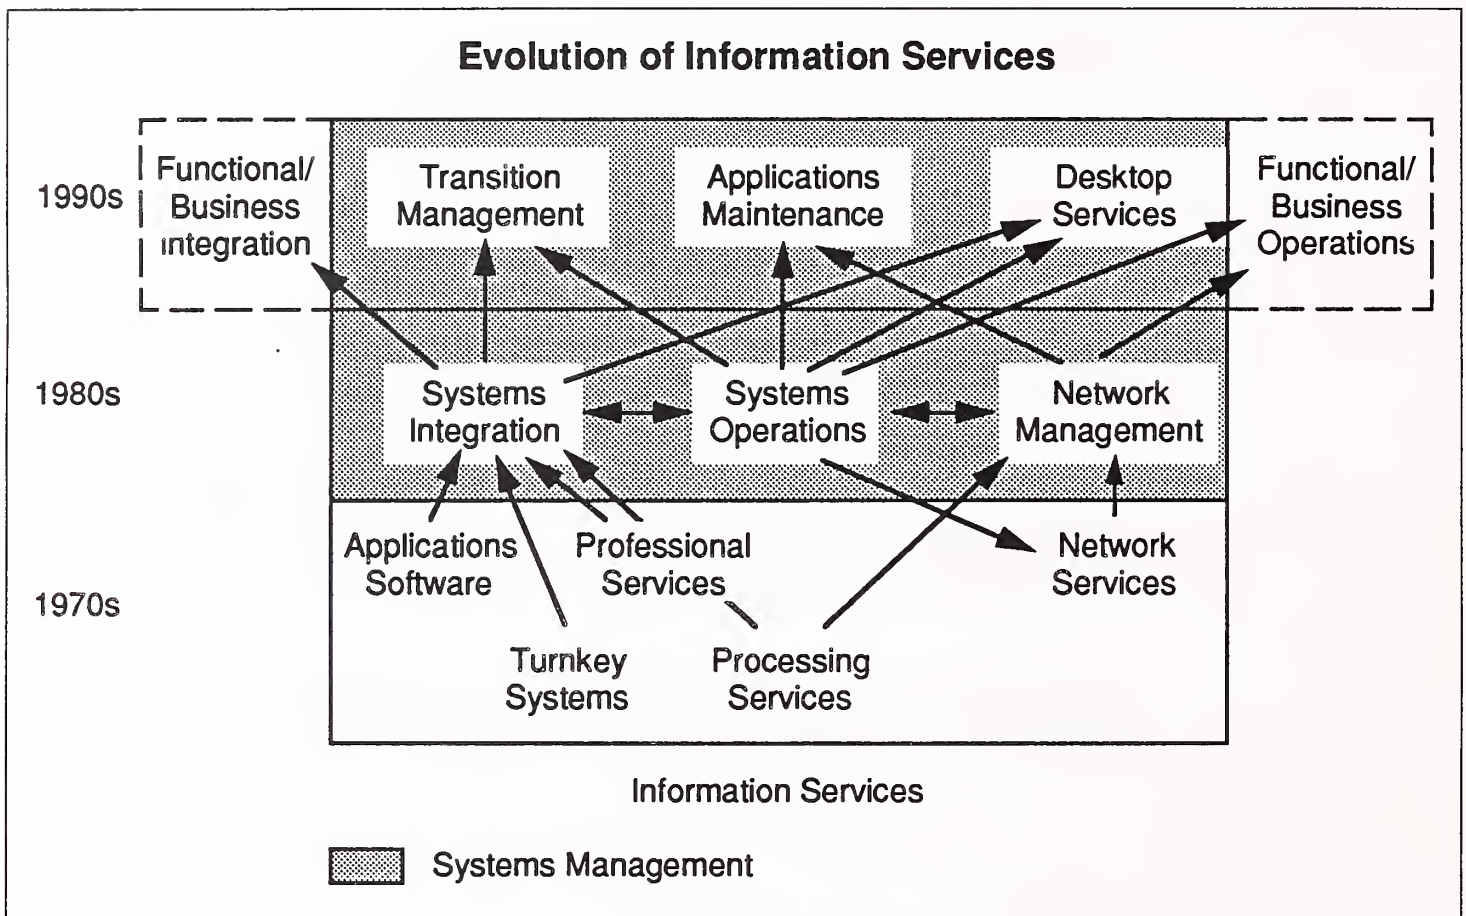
Evolution of Information Services

1990s

Functional/ Business integration

Transition Management

Applications Maintenance

Desktop Services

Functional/ Business Operations

1980s

Systems Integration

Systems Operations

Network Management

1970s

Applications Software

Professional Services

Network Services

Turnkey Systems

Processing Services

Information Services

Systems Management